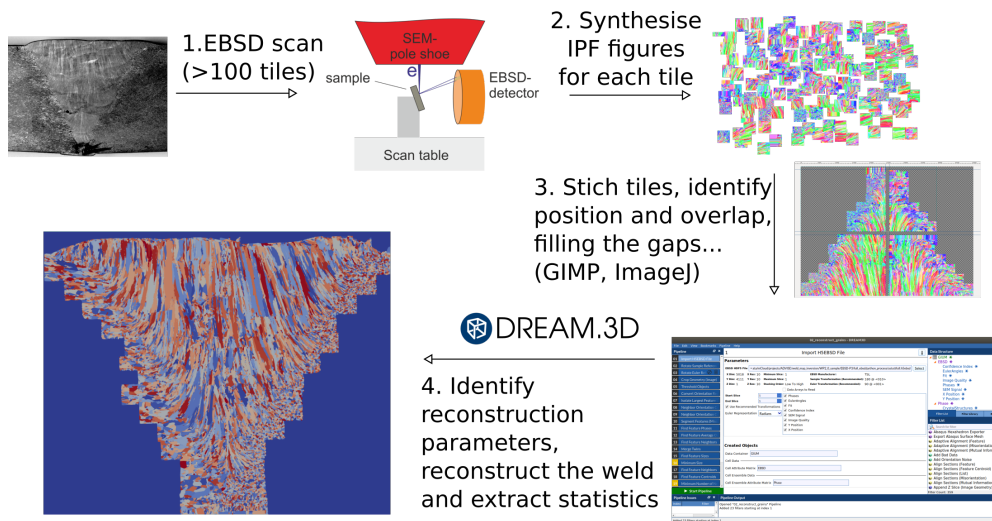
1.EBSD scan (>100 tiles)

SEM-pole shoe

e

sample

EBSD-detector

Scan table

2. Synthesise IPF figures for each tile

3. Stich tiles, identify position and overlap, filling the gaps... (GIMP, ImageJ)

DREAM.3D

4. Identify reconstruction parameters, reconstruct the weld and extract statistics

Import HSEBSD File

Parameters

Created Objects

Start Pipeline

Pipeline Output

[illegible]